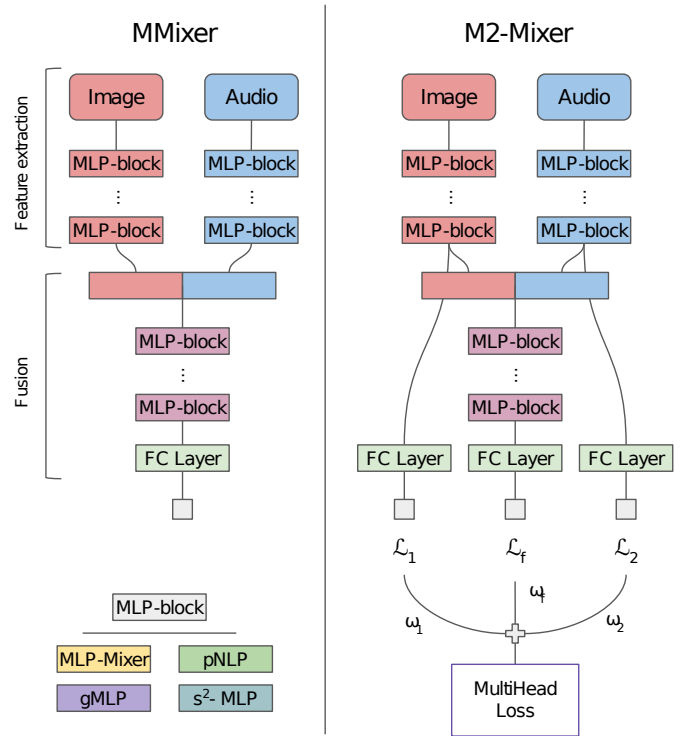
MMixer

Feature extraction

Image

Audio

MLP-block

MLP-block

⋮

⋮

MLP-block

MLP-block

Fusion

MLP-block

⋮

MLP-block

FC Layer

MLP-block

MLP-Mixer

pNLP

gMLP

$s^2$- MLP

M2-Mixer

Image

Audio

MLP-block

MLP-block

⋮

⋮

MLP-block

MLP-block

MLP-block

⋮

MLP-block

FC Layer

FC Layer

FC Layer

$\mathcal{L}_1$

$\mathcal{L}_f$

$\mathcal{L}_2$

$\omega_f$

$\omega_1$

$\omega_2$

MultiHead Loss